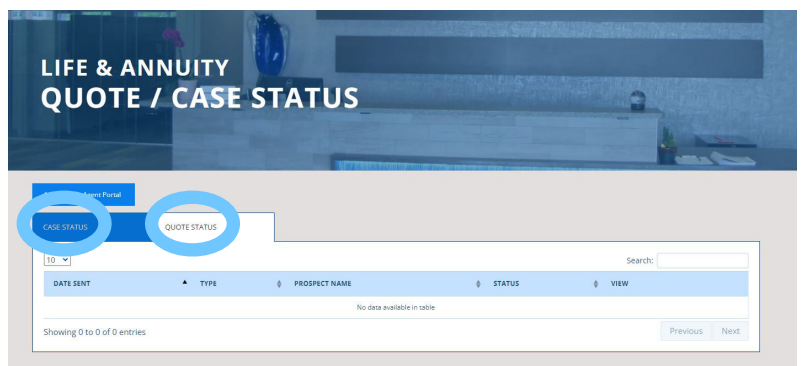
LIFE & ANNUITY
QUOTE / CASE STATUS

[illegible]gent Portal

CASE STATUS

QUOTE STATUS

10

Search:

| DATE SENT | TYPE | PROSPECT NAME | STATUS | VIEW |
|---|---|---|---|---|
| No data available in table | | | | |

Showing 0 to 0 of 0 entries

Previous Next